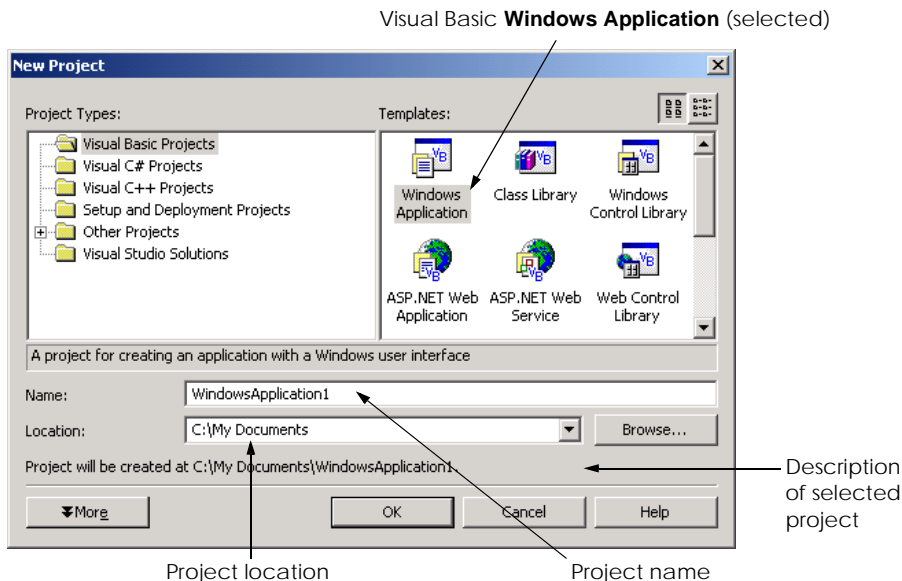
Visual Basic **Windows Application** (selected)

New Project

Project Types:

Visual Basic Projects
Visual C# Projects
Visual C++ Projects
Setup and Deployment Projects
Other Projects
Visual Studio Solutions

Templates:

Windows Application
Class Library
Windows Control Library
ASP.NET Web Application
ASP.NET Web Service
Web Control Library

A project for creating an application with a Windows user interface

Name: WindowsApplication1

Location: C:\My Documents

Browse...

Project will be created at C:\My Documents\WindowsApplication1

More

OK

Cancel

Help

Description of selected project

Project location

Project name